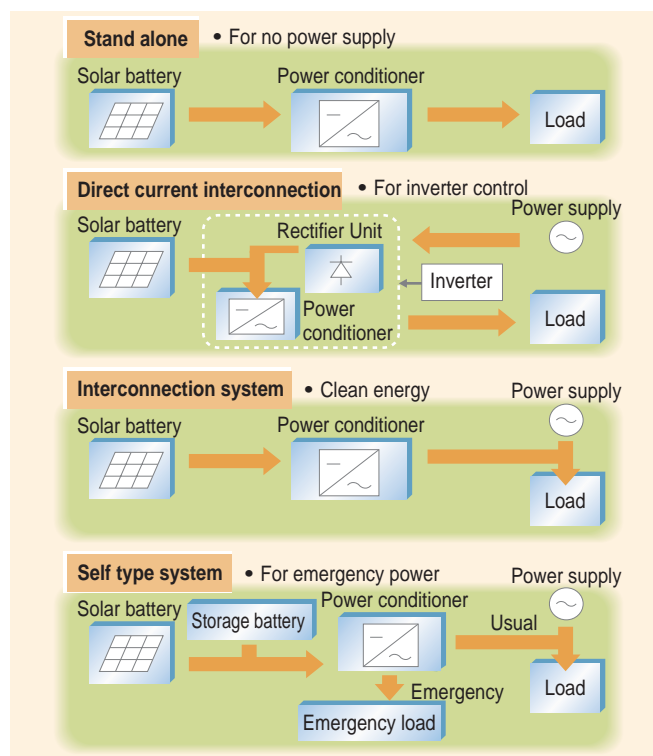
Stand alone • For no power supply

Solar battery

Power conditioner

Load

Direct current interconnection • For inverter control

Solar battery

Rectifier Unit

Power supply

Inverter

Power conditioner

Load

Interconnection system • Clean energy

Solar battery

Power conditioner

Power supply

Load

Self type system • For emergency power

Power supply

Solar battery

Storage battery

Power conditioner

Usual

Load

Emergency

Emergency load